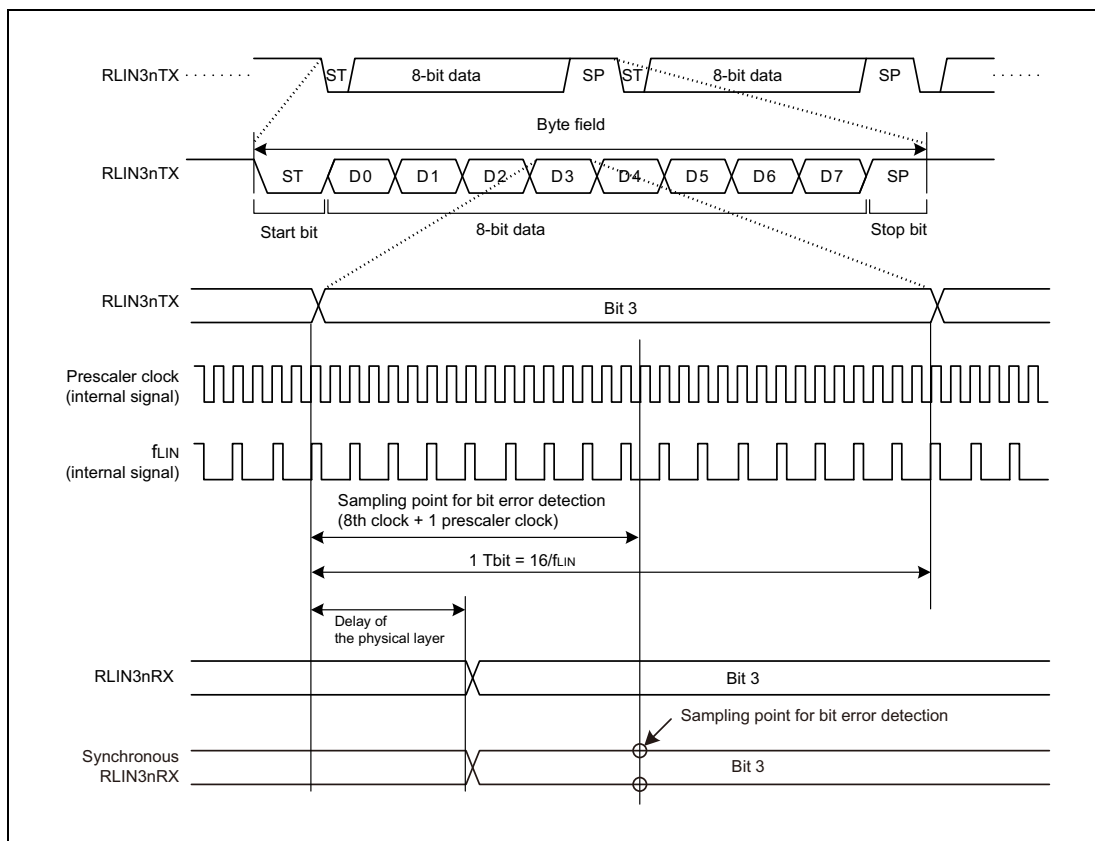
RLIN3nTX ·······
ST
8-bit data
SP
ST
8-bit data
SP
·····

Byte field

RLIN3nTX
ST
D0
D1
D2
D3
D4
D5
D6
D7
SP

Start bit
8-bit data
Stop bit

RLIN3nTX
Bit 3

Prescaler clock (internal signal)

$f_{LIN}$ (internal signal)

Sampling point for bit error detection (8th clock + 1 prescaler clock)

1 Tbit = 16/$f_{LIN}$

Delay of the physical layer

RLIN3nRX
Bit 3

Sampling point for bit error detection

Synchronous RLIN3nRX
Bit 3